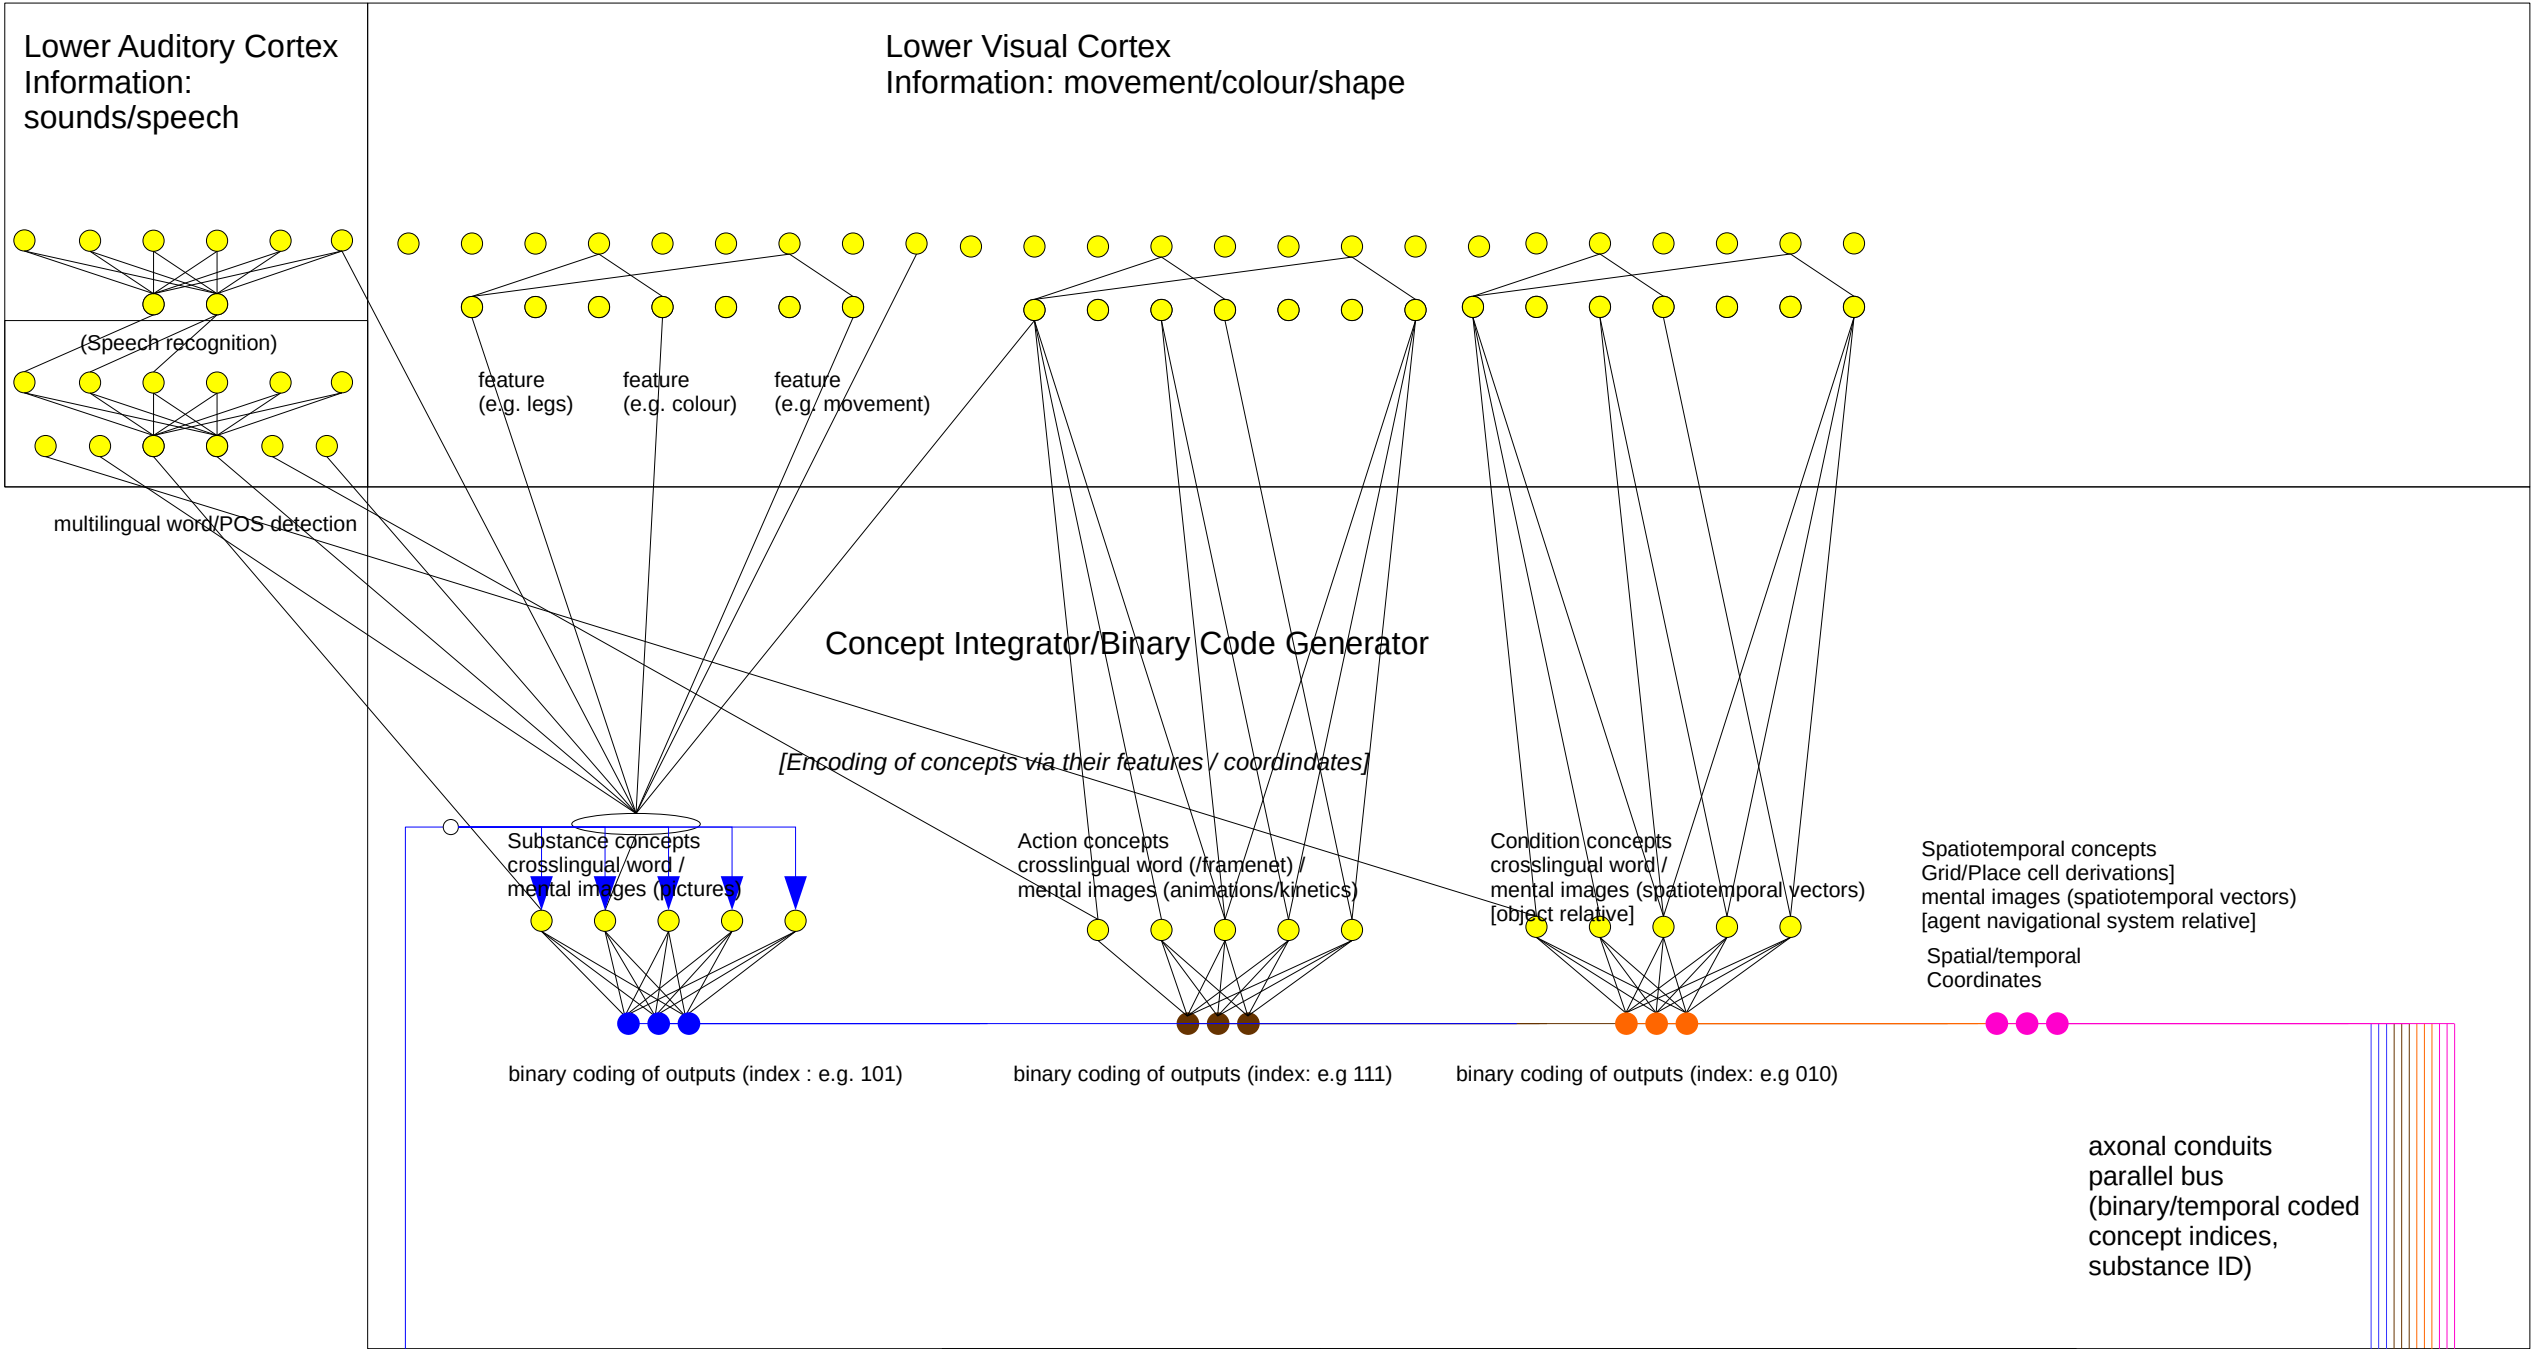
Lower Auditory Cortex
Information:
sounds/speech

Lower Visual Cortex
Information: movement/colour/shape

(Speech recognition)

feature
(e.g. legs)

feature
(e.g. colour)

feature
(e.g. movement)

multilingual word/POS detection

Concept Integrator/Binary Code Generator

[Encoding of concepts via their features / coordindates]

Substance concepts
crosslingual word /
mental images (pictures)

Action concepts
crosslingual word (/framenet) /
mental images (animations/kinetics)

Condition concepts
crosslingual word /
mental images (spatiotemporal vectors)
[object relative]

Spatiotemporal concepts
Grid/Place cell derivations]
mental images (spatiotemporal vectors)
[agent navigational system relative]

Spatial/temporal
Coordinates

binary coding of outputs (index : e.g. 101)

binary coding of outputs (index: e.g 111)

binary coding of outputs (index: e.g 010)

axonal conduits
parallel bus
(binary/temporal coded
concept indices,
substance ID)